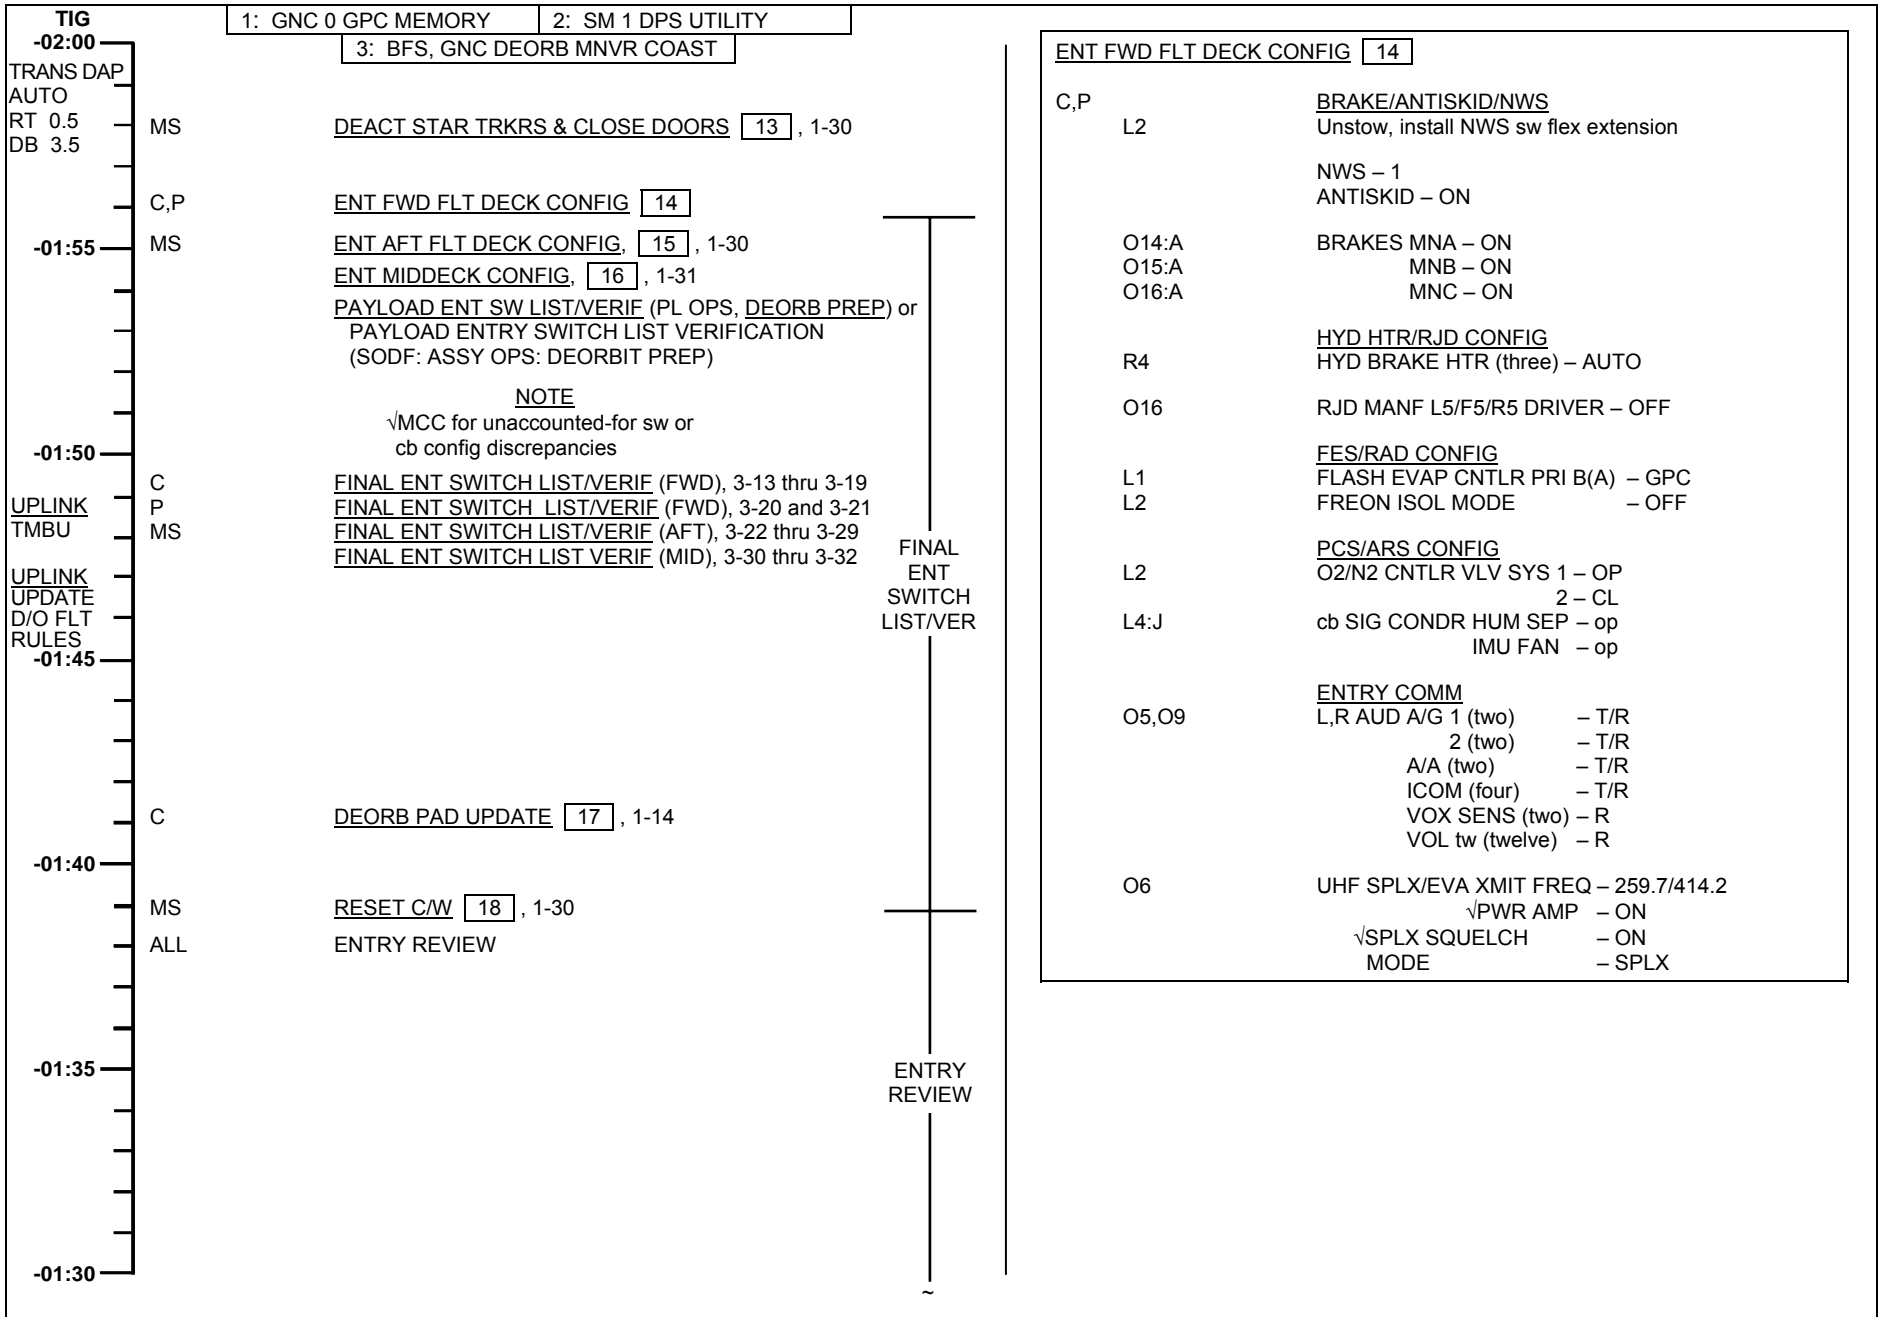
TIG

1: GNC 0 GPC MEMORY | 2: SM 1 DPS UTILITY
3: BFS, GNC DEORB MNVR COAST

-02:00

TRANS DAP
AUTO
RT 0.5
DB 3.5

MS DEACT STAR TRKRS & CLOSE DOORS 13 , 1-30

C,P ENT FWD FLT DECK CONFIG 14

-01:55

MS ENT AFT FLT DECK CONFIG, 15 , 1-30
ENT MIDDECK CONFIG, 16 , 1-31
PAYLOAD ENT SW LIST/VERIF (PL OPS, DEORB PREP) or PAYLOAD ENTRY SWITCH LIST VERIFICATION (SODF: ASSY OPS: DEORBIT PREP)

NOTE
√MCC for unaccounted-for sw or cb config discrepancies

-01:50

C FINAL ENT SWITCH LIST/VERIF (FWD), 3-13 thru 3-19
UPLINK P FINAL ENT SWITCH LIST/VERIF (FWD), 3-20 and 3-21
TMBU MS FINAL ENT SWITCH LIST/VERIF (AFT), 3-22 thru 3-29
FINAL ENT SWITCH LIST VERIF (MID), 3-30 thru 3-32

UPLINK
UPDATE
D/O FLT
RULES

FINAL
ENT
SWITCH
LIST/VER

-01:45

C DEORB PAD UPDATE 17 , 1-14

-01:40

MS RESET C/W 18 , 1-30
ALL ENTRY REVIEW

ENTRY
REVIEW

-01:35

-01:30

~

ENT FWD FLT DECK CONFIG 14

C,P BRAKE/ANTISKID/NWS
L2 Unstow, install NWS sw flex extension

NWS – 1
ANTISKID – ON

O14:A BRAKES MNA – ON
O15:A MNB – ON
O16:A MNC – ON

HYD HTR/RJD CONFIG
R4 HYD BRAKE HTR (three) – AUTO

O16 RJD MANF L5/F5/R5 DRIVER – OFF

FES/RAD CONFIG
L1 FLASH EVAP CNTLR PRI B(A) – GPC
L2 FREON ISOL MODE – OFF

PCS/ARS CONFIG
L2 O2/N2 CNTLR VLV SYS 1 – OP
2 – CL
L4:J cb SIG CONDR HUM SEP – op
IMU FAN – op

ENTRY COMM
O5,O9 L,R AUD A/G 1 (two) – T/R
2 (two) – T/R
A/A (two) – T/R
ICOM (four) – T/R
VOX SENS (two) – R
VOL tw (twelve) – R

O6 UHF SPLX/EVA XMIT FREQ – 259.7/414.2
√PWR AMP – ON
√SPLX SQUELCH – ON
MODE – SPLX